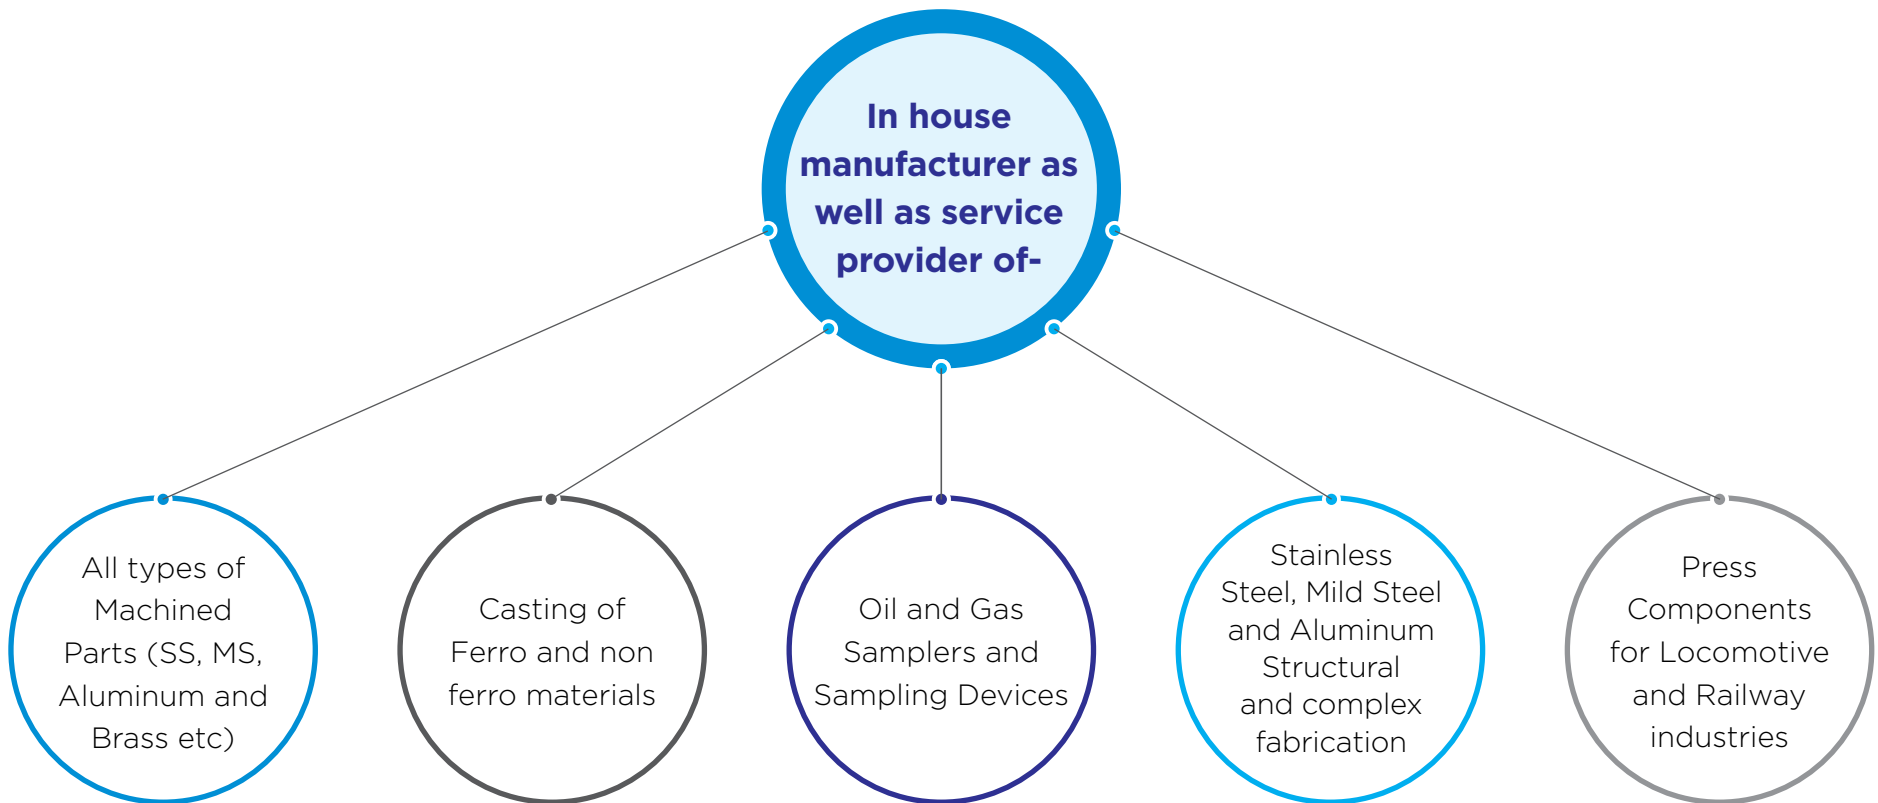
In house manufacturer as well as service provider of-

All types of Machined Parts (SS, MS, Aluminum and Brass etc)

Casting of Ferro and non ferro materials

Oil and Gas Samplers and Sampling Devices

Stainless Steel, Mild Steel and Aluminum Structural and complex fabrication

Press Components for Locomotive and Railway industries